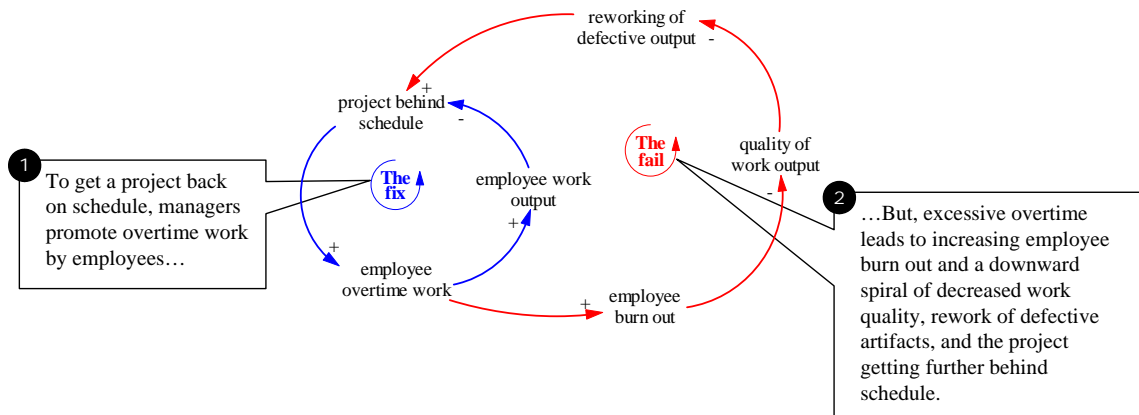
reworking of defective output -

+
project behind schedule
-

The fix

employee work output
+

+
employee overtime work

+
employee burn out

The fail

quality of work output
-

1
To get a project back on schedule, managers promote overtime work by employees…

2
…But, excessive overtime leads to increasing employee burn out and a downward spiral of decreased work quality, rework of defective artifacts, and the project getting further behind schedule.